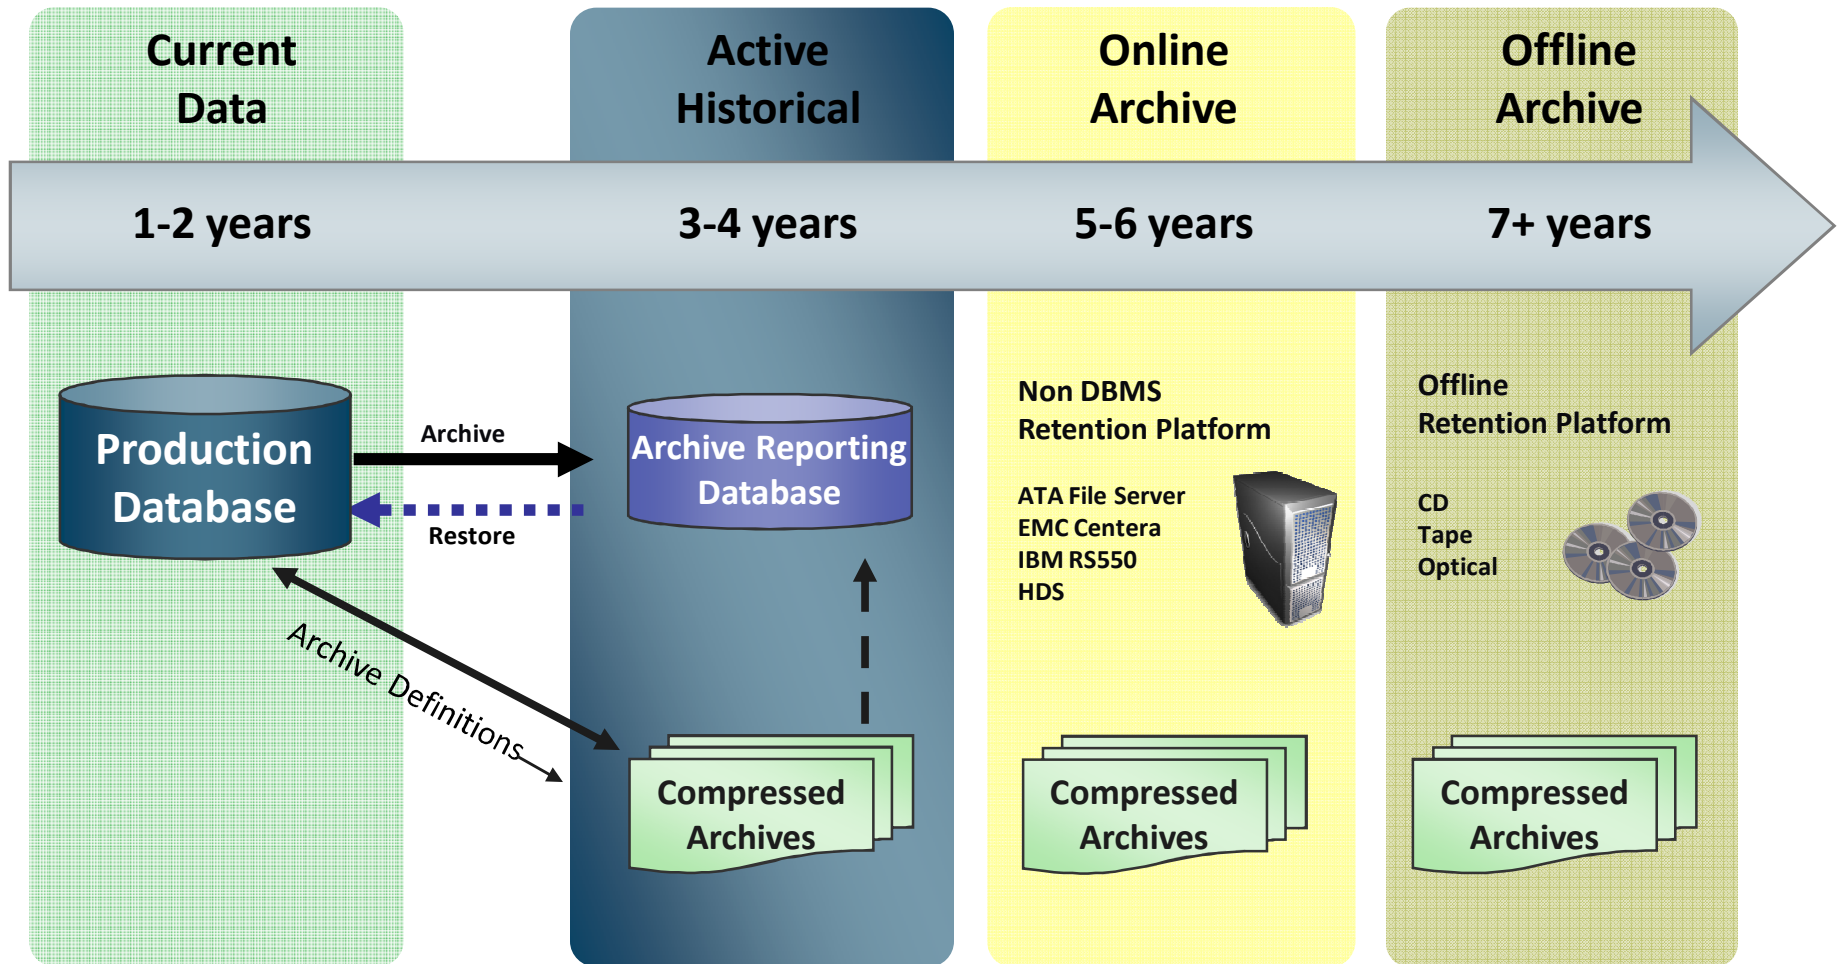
Current Data

Active Historical

Online Archive

Offline Archive

1-2 years

3-4 years

5-6 years

7+ years

Production Database

Archive

Restore

Archive Reporting Database

Non DBMS Retention Platform

ATA File Server
EMC Centera
IBM RS550
HDS

Offline Retention Platform

CD
Tape
Optical

Archive Definitions

Compressed Archives

Compressed Archives

Compressed Archives